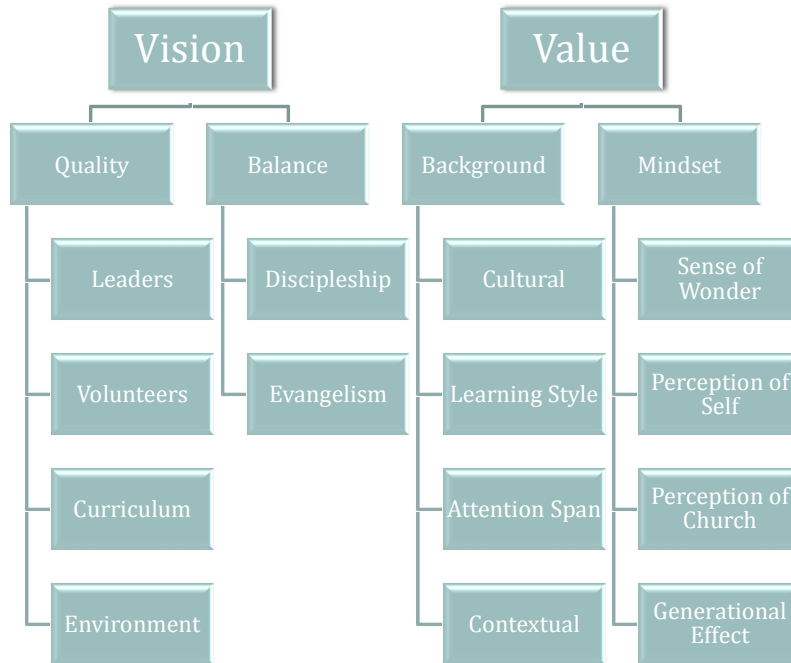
Vision

Quality

Leaders

Volunteers

Curriculum

Environment

Balance

Discipleship

Evangelism

Value

Background

Cultural

Learning Style

Attention Span

Contextual

Mindset

Sense of Wonder

Perception of Self

Perception of Church

Generational Effect